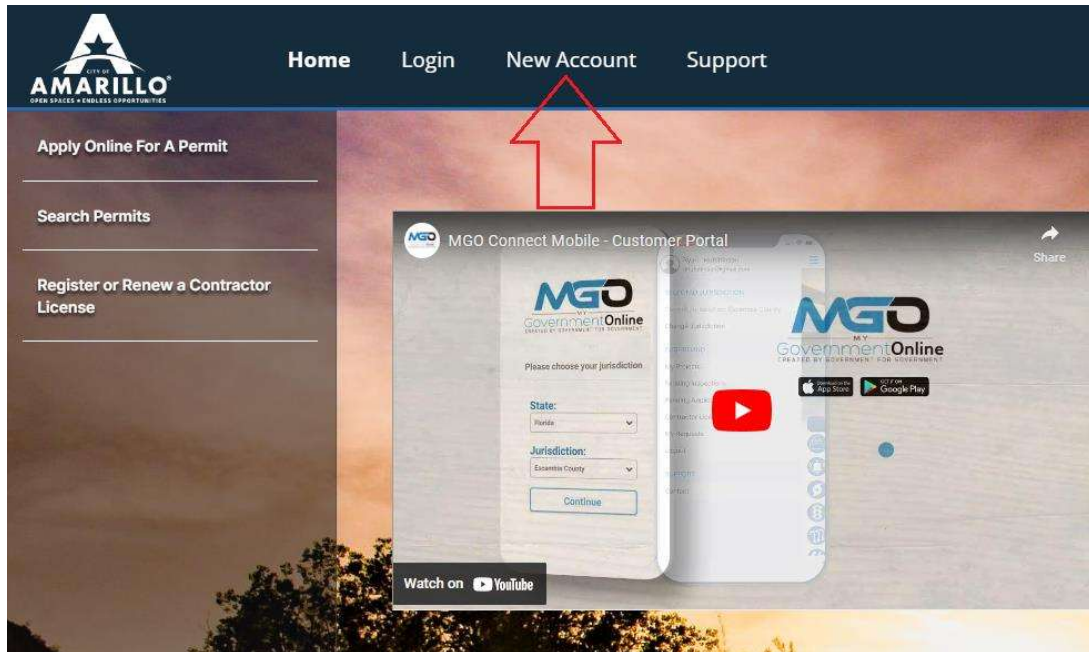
CITY OF AMARILLO
OPEN SPACES • ENDLESS OPPORTUNITIES

Home Login New Account Support

Apply Online For A Permit

Search Permits

Register or Renew a Contractor License

MGO MGO Connect Mobile - Customer Portal

Share

MGO
MY GovernmentOnline
CREATED BY GOVERNMENT FOR GOVERNMENT

Please choose your jurisdiction

State:
Florida

Jurisdiction:
Escambia County

Continue

MGO
MY GovernmentOnline
CREATED BY GOVERNMENT FOR GOVERNMENT

App Store
Google Play

Watch on YouTube